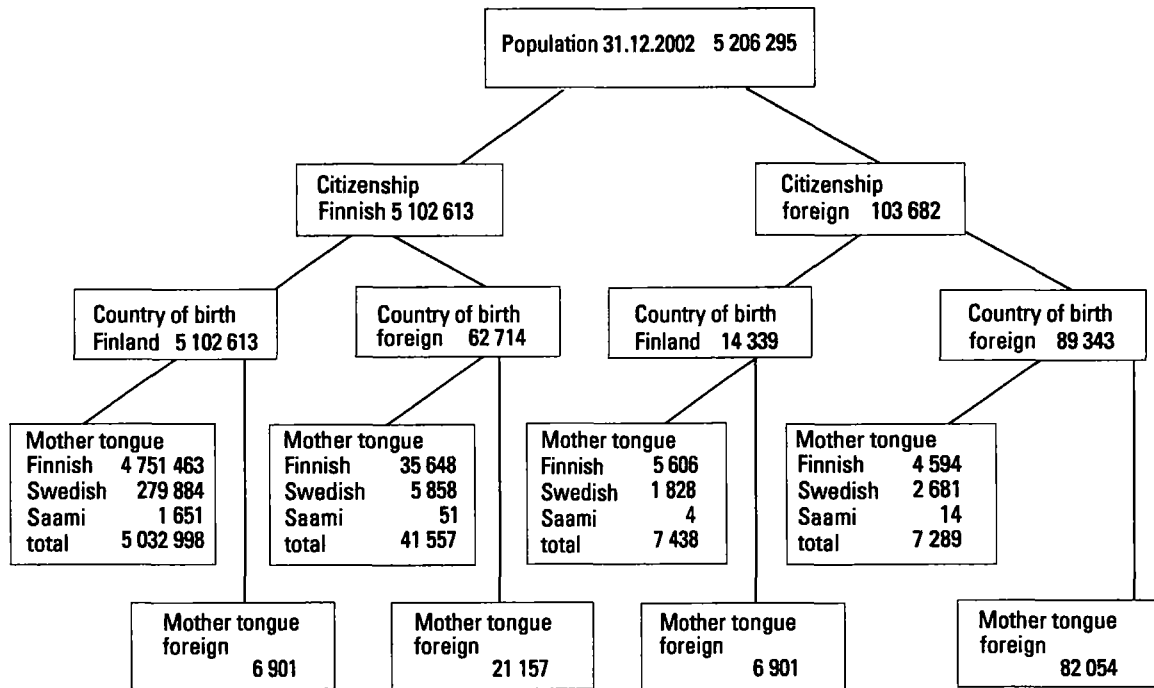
Population 31.12.2002 5 206 295

Citizenship
Finnish 5 102 613

Citizenship
foreign 103 682

Country of birth
Finland 5 102 613

Country of birth
foreign 62 714

Country of birth
Finland 14 339

Country of birth
foreign 89 343

Mother tongue
Finnish 4 751 463
Swedish 279 884
Saami 1 651
total 5 032 998

Mother tongue
Finnish 35 648
Swedish 5 858
Saami 51
total 41 557

Mother tongue
Finnish 5 606
Swedish 1 828
Saami 4
total 7 438

Mother tongue
Finnish 4 594
Swedish 2 681
Saami 14
total 7 289

Mother tongue
foreign
6 901

Mother tongue
foreign
21 157

Mother tongue
foreign
6 901

Mother tongue
foreign
82 054